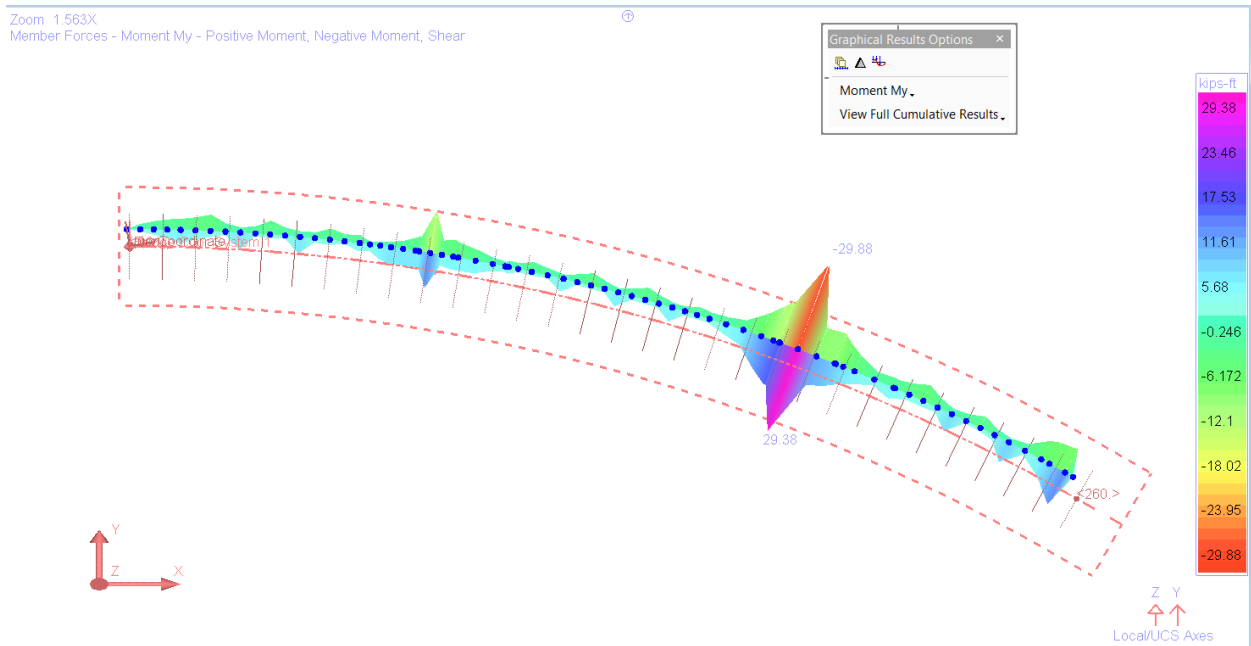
Zoom 1.563X
Member Forces - Moment My - Positive Moment, Negative Moment, Shear

Graphical Results Options ×
Moment My
View Full Cumulative Results

kips-ft
29.38
23.46
17.53
11.61
5.68
-0.246
-6.172
-12.1
-18.02
-23.95
-29.88

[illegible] System 1
-29.88
29.38
<260.>

Y
Z
X

Z Y
Local/UCS Axes